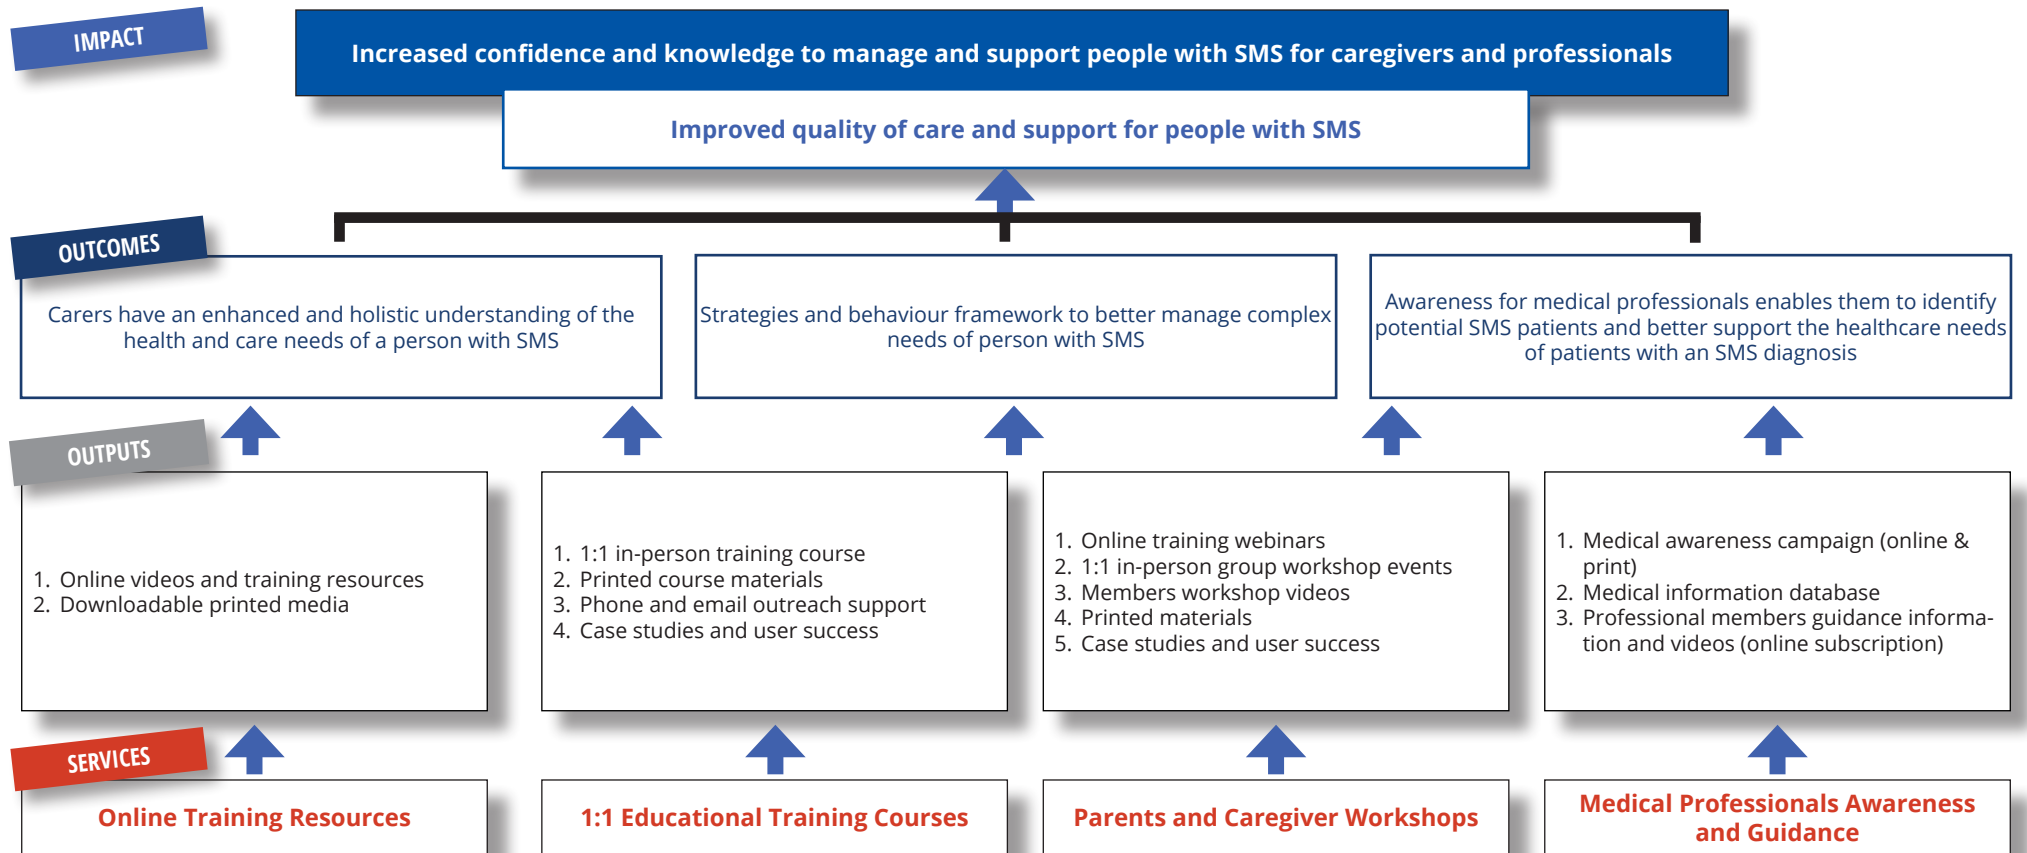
IMPACT

Increased confidence and knowledge to manage and support people with SMS for caregivers and professionals

Improved quality of care and support for people with SMS

OUTCOMES

Carers have an enhanced and holistic understanding of the health and care needs of a person with SMS

Strategies and behaviour framework to better manage complex needs of person with SMS

Awareness for medical professionals enables them to identify potential SMS patients and better support the healthcare needs of patients with an SMS diagnosis

OUTPUTS

1. Online videos and training resources
2. Downloadable printed media

1. 1:1 in-person training course
2. Printed course materials
3. Phone and email outreach support
4. Case studies and user success

1. Online training webinars
2. 1:1 in-person group workshop events
3. Members workshop videos
4. Printed materials
5. Case studies and user success

1. Medical awareness campaign (online & print)
2. Medical information database
3. Professional members guidance information and videos (online subscription)

SERVICES

Online Training Resources

1:1 Educational Training Courses

Parents and Caregiver Workshops

Medical Professionals Awareness and Guidance